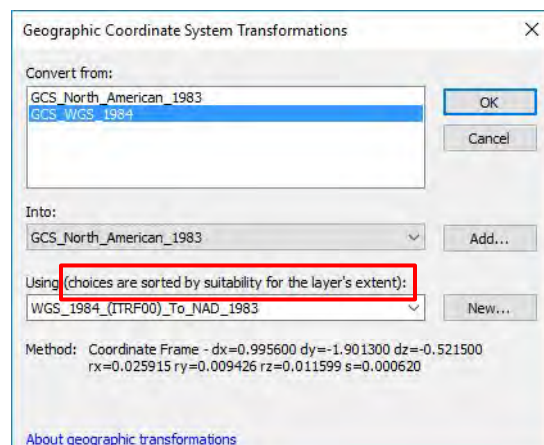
Geographic Coordinate System Transformations

Convert from:

GCS_North_American_1983
GCS_WGS_1984

OK

Cancel

Into:

GCS_North_American_1983

Add...

Using (choices are sorted by suitability for the layer's extent):

WGS_1984_(ITRF00)_To_NAD_1983

New...

Method: Coordinate Frame - dx=0.995600 dy=-1.901300 dz=-0.521500 rx=0.025915 ry=0.009426 rz=0.011599 s=0.000620

About geographic transformations